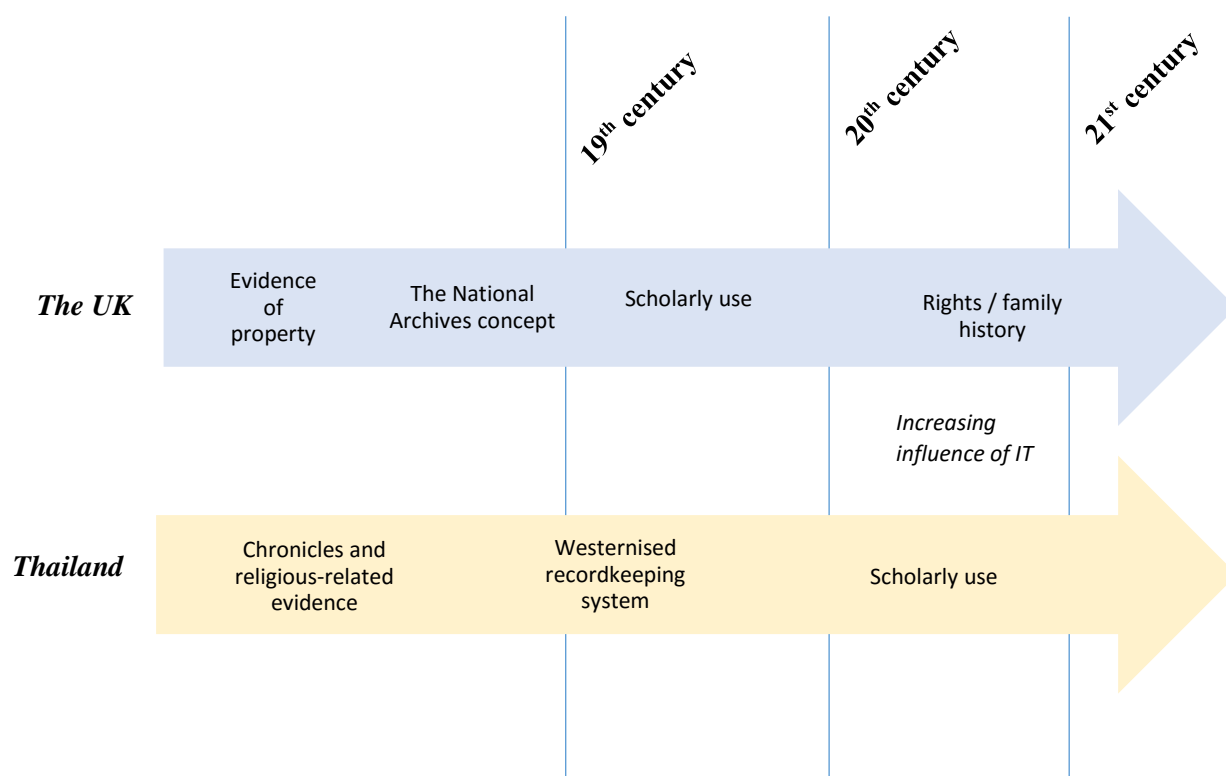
$19^{th}$ century

$20^{th}$ century

$21^{st}$ century

The UK

Evidence of property

The National Archives concept

Scholarly use

Rights / family history

Increasing influence of IT

Thailand

Chronicles and religious-related evidence

Westernised recordkeeping system

Scholarly use